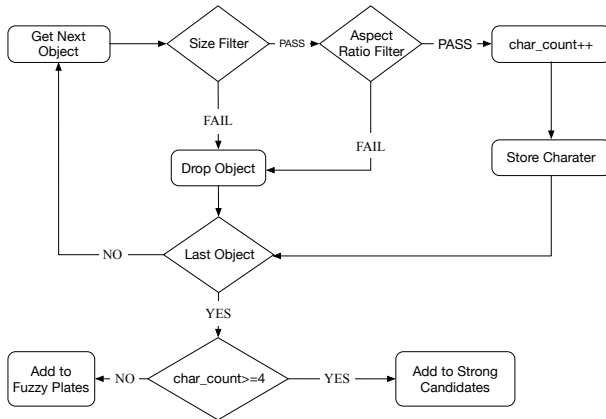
Get Next Object

Size Filter

PASS

Aspect Ratio Filter

PASS

char_count++

FAIL

FAIL

Drop Object

Store Charater

NO

Last Object

YES

Add to Fuzzy Plates

NO

char_count>=4

YES

Add to Strong Candidates